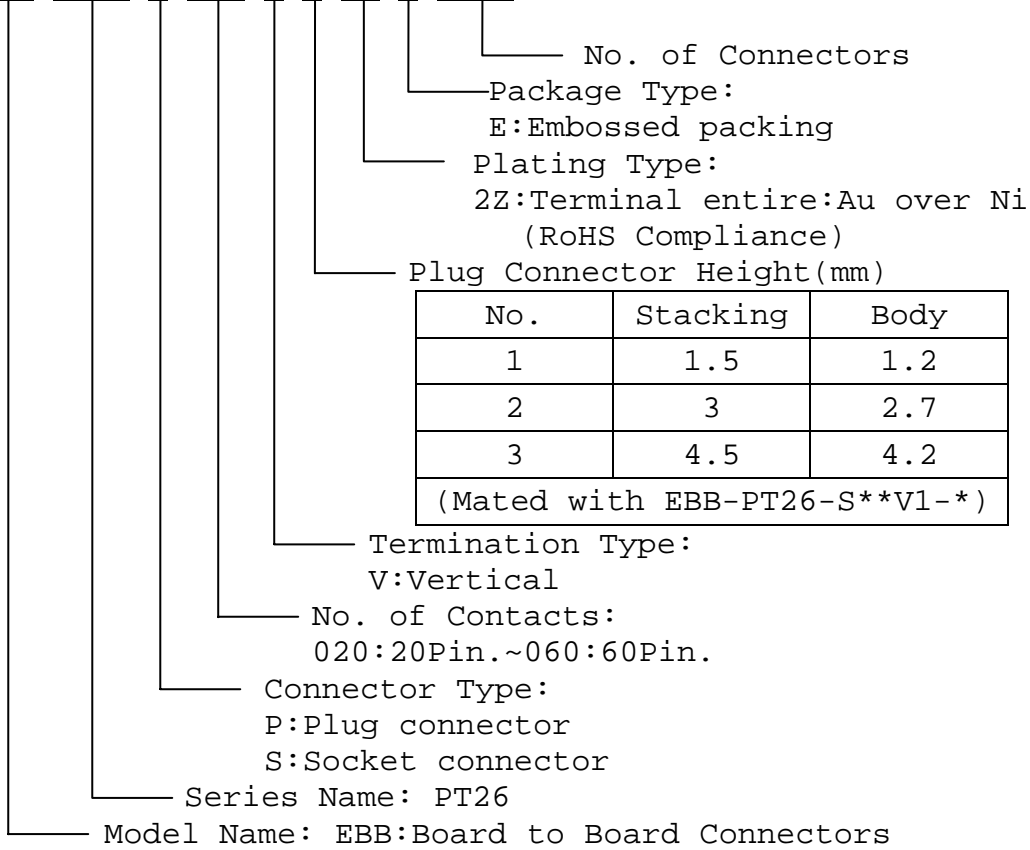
No. of Connectors
Package Type:
E:Embossed packing
Plating Type:
2Z:Terminal entire:Au over Ni
(RoHS Compliance)
Plug Connector Height(mm)

| No. | Stacking | Body |
|---|---|---|
| 1 | 1.5 | 1.2 |
| 2 | 3 | 2.7 |
| 3 | 4.5 | 4.2 |
| (Mated with EBB-PT26-S**V1-*) | | |

Termination Type:
V:Vertical
No. of Contacts:
020:20Pin.~060:60Pin.
Connector Type:
P:Plug connector
S:Socket connector
Series Name: PT26
Model Name: EBB:Board to Board Connectors